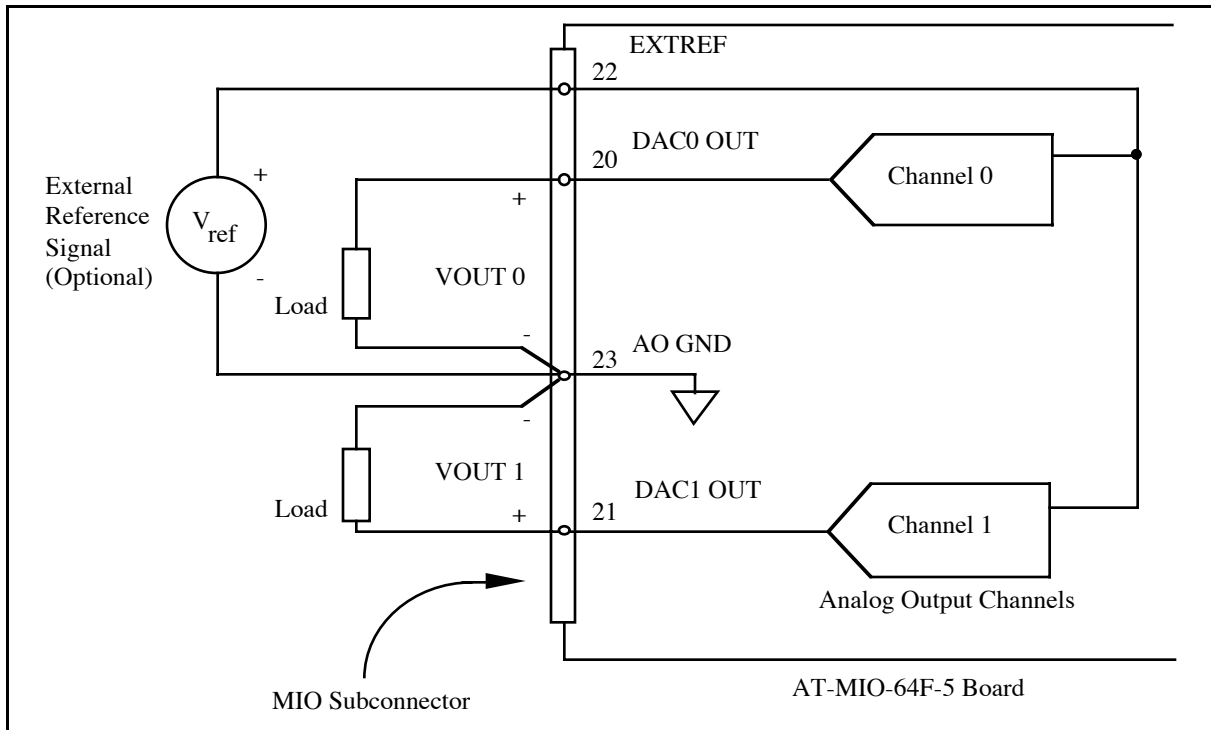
EXTREF
22
DAC0 OUT
20
Channel 0
External Reference Signal (Optional)
+
$V_{ref}$
-
+
Load
VOUT 0
-
23
AO GND
-
VOUT 1
DAC1 OUT
Load
+
21
Channel 1
Analog Output Channels
MIO Subconnector
AT-MIO-64F-5 Board